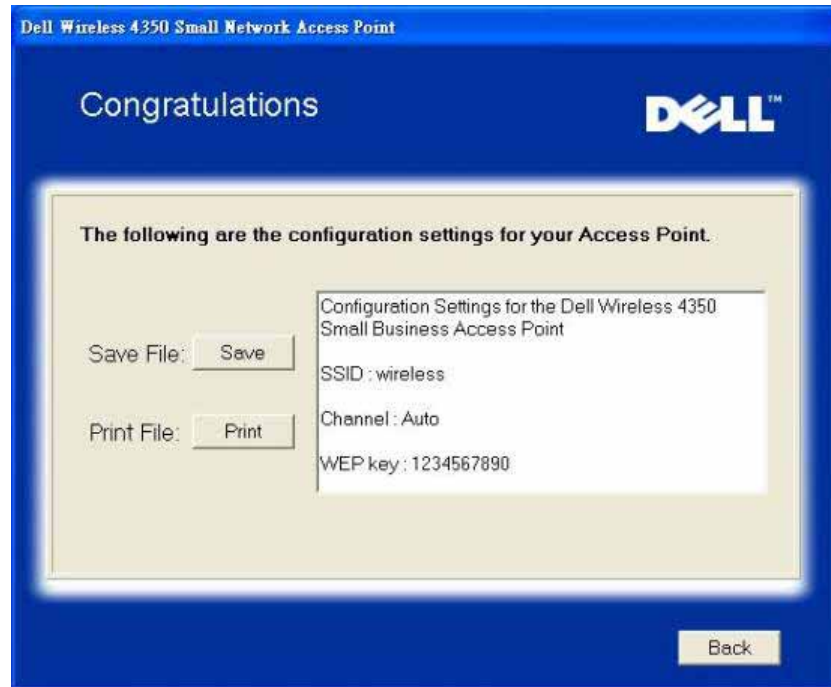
Dell Wireless 4350 Small Network Access Point

Congratulations

DELL™

The following are the configuration settings for your Access Point.

Save File: Save

Print File: Print

Configuration Settings for the Dell Wireless 4350 Small Business Access Point

SSID : wireless

Channel : Auto

WEP key : 1234567890

Back